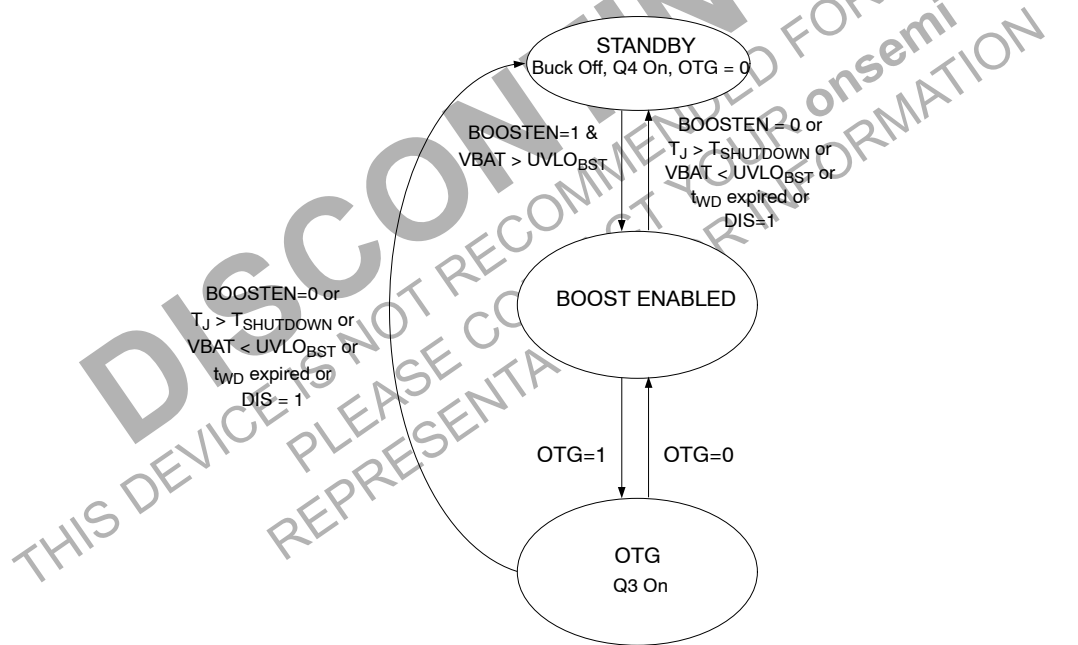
STANDBY
Buck Off, Q4 On, OTG = 0

BOOSTEN=1 &
VBAT > UVLO$_{BST}$

BOOSTEN = 0 or
$T_J > T_{SHUTDOWN}$ or
VBAT < UVLO$_{BST}$ or
$t_{WD}$ expired or
DIS=1

BOOSTEN=0 or
$T_J > T_{SHUTDOWN}$ or
VBAT < UVLO$_{BST}$ or
$t_{WD}$ expired or
DIS = 1

BOOST ENABLED

OTG=1

OTG=0

OTG
Q3 On

DISCONTINUED
THIS DEVICE IS NOT RECOMMENDED FOR
PLEASE CONTACT YOUR onsemi
REPRESENTATIVE FOR INFORMATION